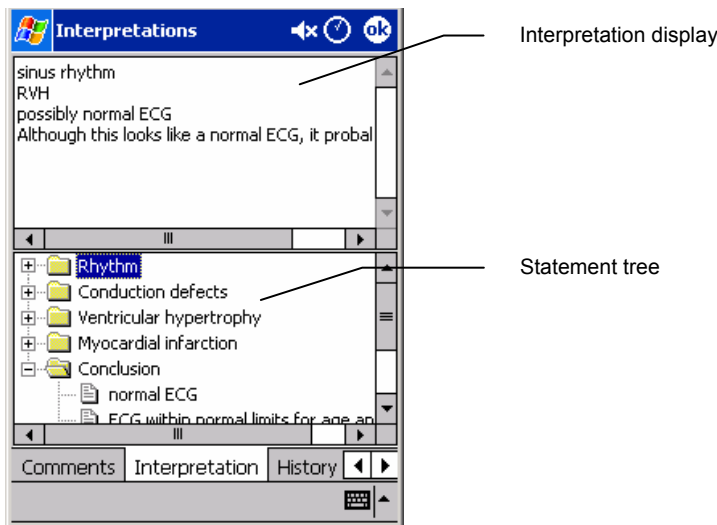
Interpretations

ok

sinus rhythm
RVH
possibly normal ECG
Although this looks like a normal ECG, it probal

Rhythm
Conduction defects
Ventricular hypertrophy
Myocardial infarction
Conclusion
normal ECG
ECG within normal limits for age an

Comments
Interpretation
History

Interpretation display

Statement tree